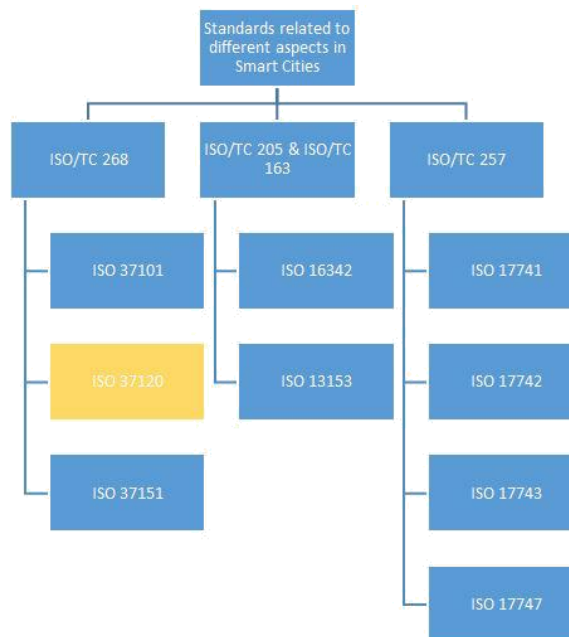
Standards related to different aspects in Smart Cities

ISO/TC 268

ISO 37101

ISO 37120

ISO 37151

ISO/TC 205 & ISO/TC 163

ISO 16342

ISO 13153

ISO/TC 257

ISO 17741

ISO 17742

ISO 17743

ISO 17747